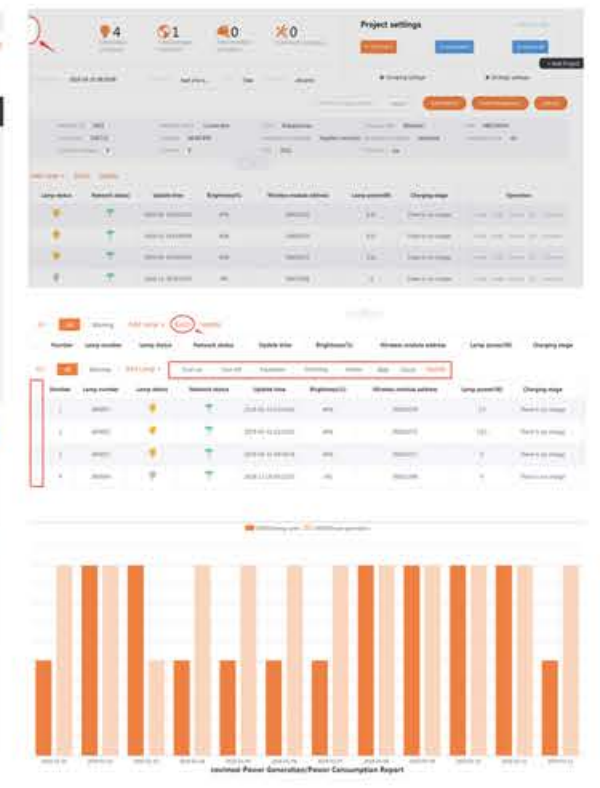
4 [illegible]

1 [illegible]

0 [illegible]

0 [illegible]

Project settings

+ Add Project

| Lamp status | Network status | Update time | Brightness(%) | Wireless module address | Lamp power(W) | Charging stage | Operation |
|---|---|---|---|---|---|---|---|
| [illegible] | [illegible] | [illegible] | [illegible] | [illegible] | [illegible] | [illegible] | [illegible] |

All Warning Add lamp Batch Update

| Number | Lamp number | Lamp status | Network status | Update time | Brightness(%) | Wireless module address | Lamp power(W) | Charging stage |
|---|---|---|---|---|---|---|---|---|
| 1 | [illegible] | | | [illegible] | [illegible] | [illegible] | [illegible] | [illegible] |
| 2 | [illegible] | | | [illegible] | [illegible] | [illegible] | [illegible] | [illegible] |
| 3 | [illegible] | | | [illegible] | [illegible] | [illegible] | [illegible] | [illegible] |
| 4 | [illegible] | | | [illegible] | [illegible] | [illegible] | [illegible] | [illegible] |

Power Generation/Power Consumption Report